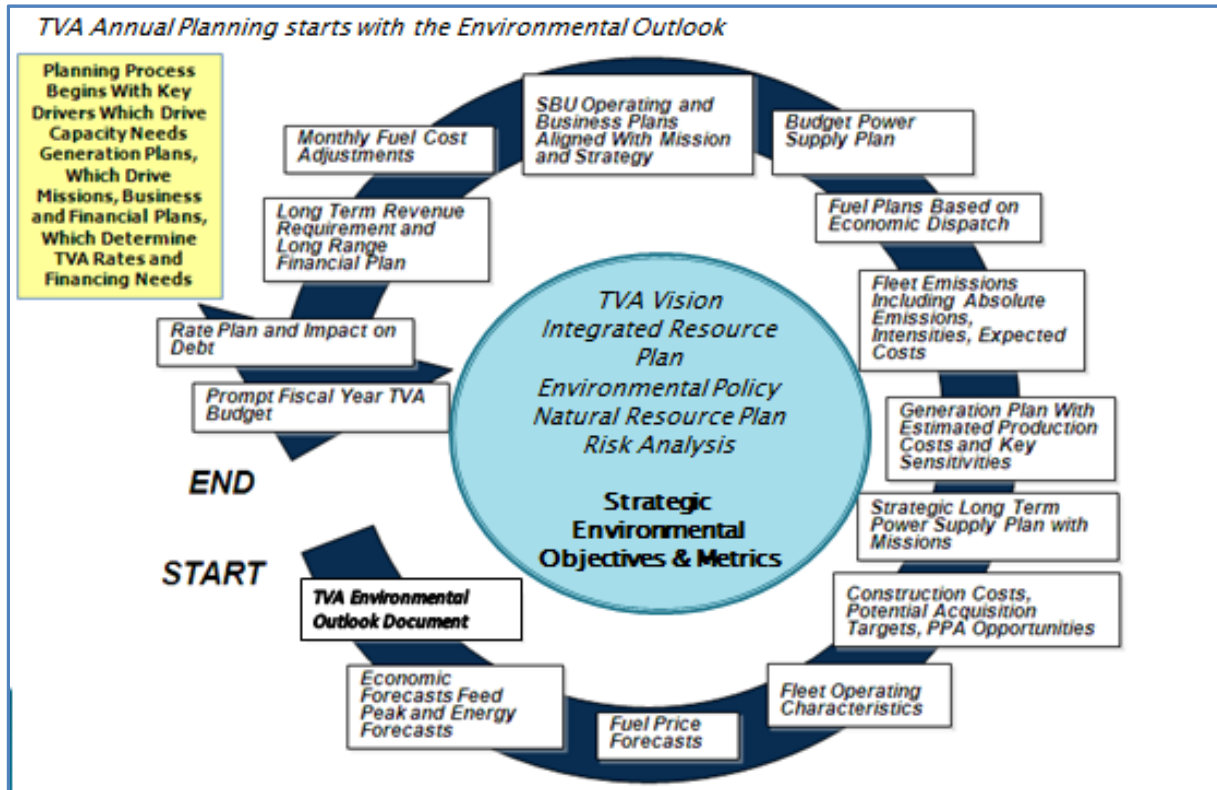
TVA Annual Planning starts with the Environmental Outlook

Planning Process Begins With Key Drivers Which Drive Capacity Needs Generation Plans, Which Drive Missions, Business and Financial Plans, Which Determine TVA Rates and Financing Needs

SBU Operating and Business Plans Aligned With Mission and Strategy

Budget Power Supply Plan

Fuel Plans Based on Economic Dispatch

Fleet Emissions Including Absolute Emissions, Intensities, Expected Costs

Generation Plan With Estimated Production Costs and Key Sensitivities

Strategic Long Term Power Supply Plan with Missions

Construction Costs, Potential Acquisition Targets, PPA Opportunities

Fleet Operating Characteristics

Fuel Price Forecasts

Economic Forecasts Feed Peak and Energy Forecasts

TVA Environmental Outlook Document

START

END

Prompt Fiscal Year TVA Budget

Rate Plan and Impact on Debt

Long Term Revenue Requirement and Long Range Financial Plan

Monthly Fuel Cost Adjustments

TVA Vision
Integrated Resource Plan
Environmental Policy
Natural Resource Plan
Risk Analysis

Strategic Environmental Objectives & Metrics